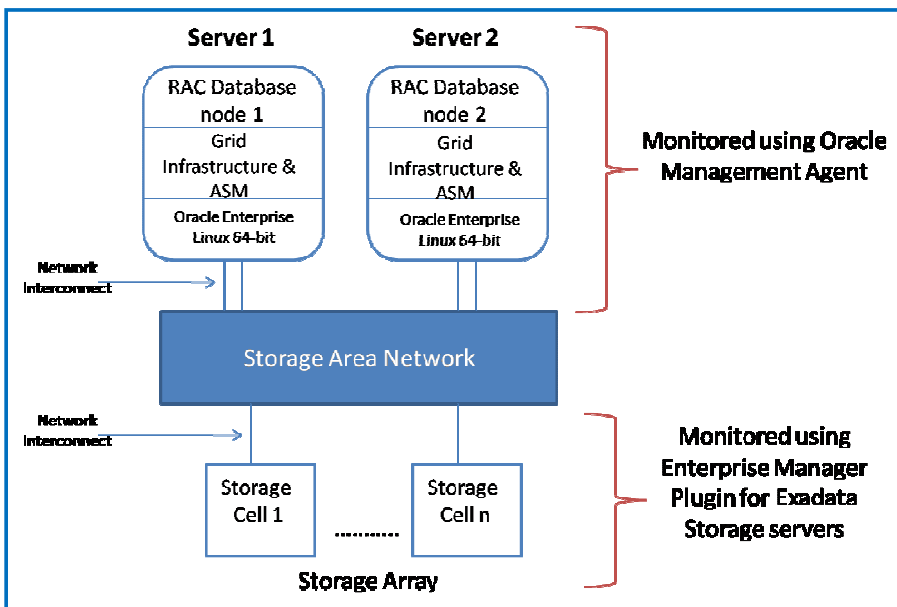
Server 1

Server 2

RAC Database node 1

Grid Infrastructure & ASM

Oracle Enterprise Linux 64-bit

RAC Database node 2

Grid Infrastructure & ASM

Oracle Enterprise Linux 64-bit

Monitored using Oracle Management Agent

Network Interconnect

Storage Area Network

Network Interconnect

Storage Cell 1

..........

Storage Cell n

Storage Array

Monitored using Enterprise Manager Plugin for Exadata Storage servers